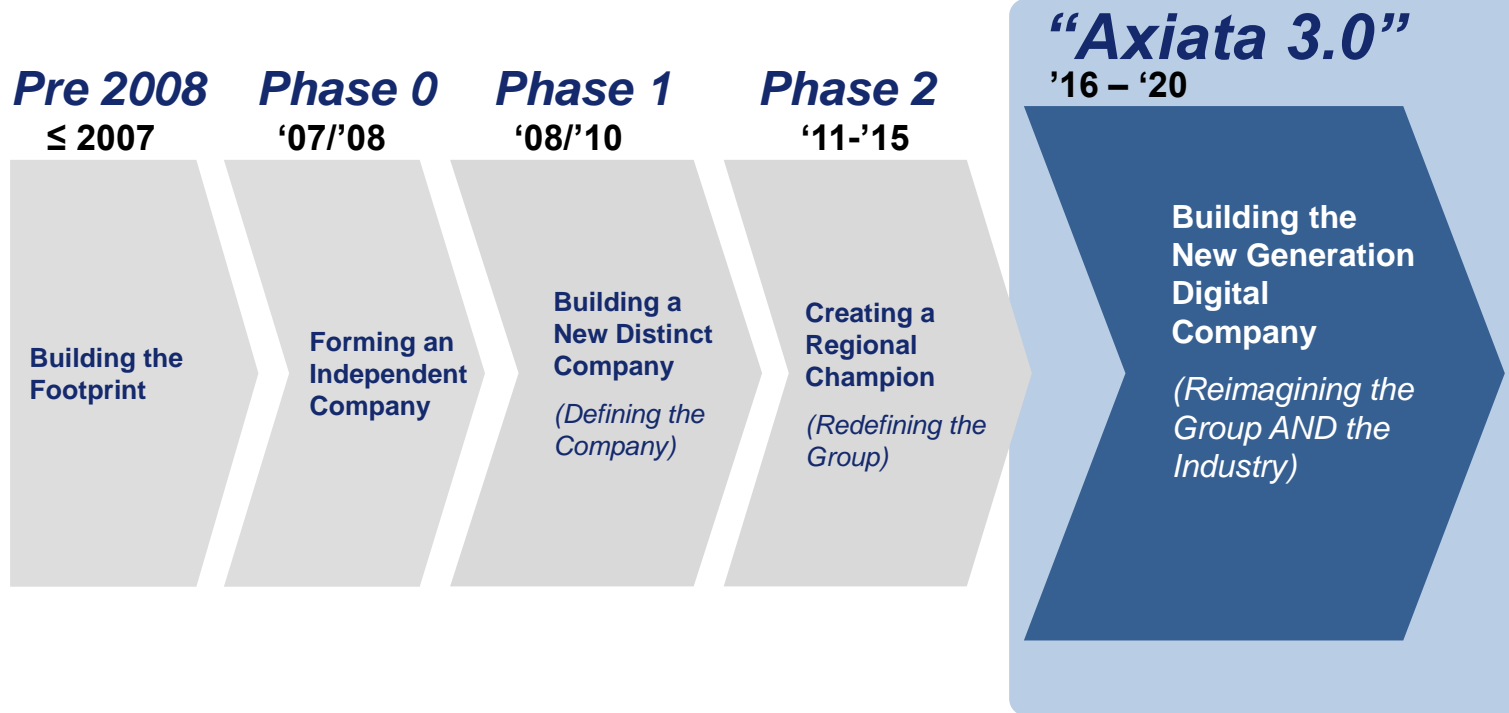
Pre 2008
≤ 2007

Building the Footprint

Phase 0
‘07/’08

Forming an Independent Company

Phase 1
‘08/’10

Building a New Distinct Company

(Defining the Company)

Phase 2
‘11-’15

Creating a Regional Champion

(Redefining the Group)

“Axiata 3.0”
’16 – ‘20

Building the New Generation Digital Company

(Reimagining the Group AND the Industry)